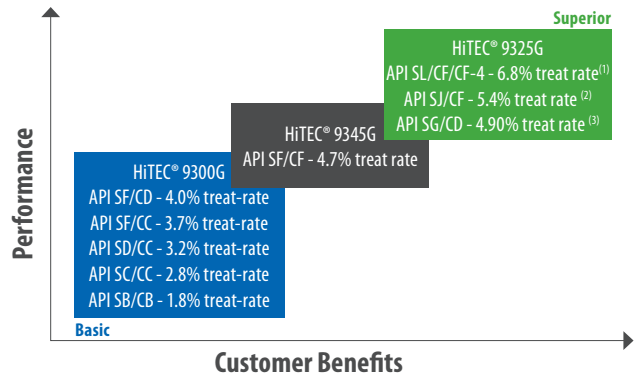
Superior

HiTEC® 9325G
API SL/CF/CF-4 - 6.8% treat rate$^{(1)}$
API SJ/CF - 5.4% treat rate$^{(2)}$
API SG/CD - 4.90% treat rate$^{(3)}$

HiTEC® 9345G
API SF/CF - 4.7% treat rate

HiTEC® 9300G
API SF/CD - 4.0% treat-rate
API SF/CC - 3.7% treat-rate
API SD/CC - 3.2% treat-rate
API SC/CC - 2.8% treat-rate
API SB/CB - 1.8% treat-rate

Basic

Performance

Customer Benefits